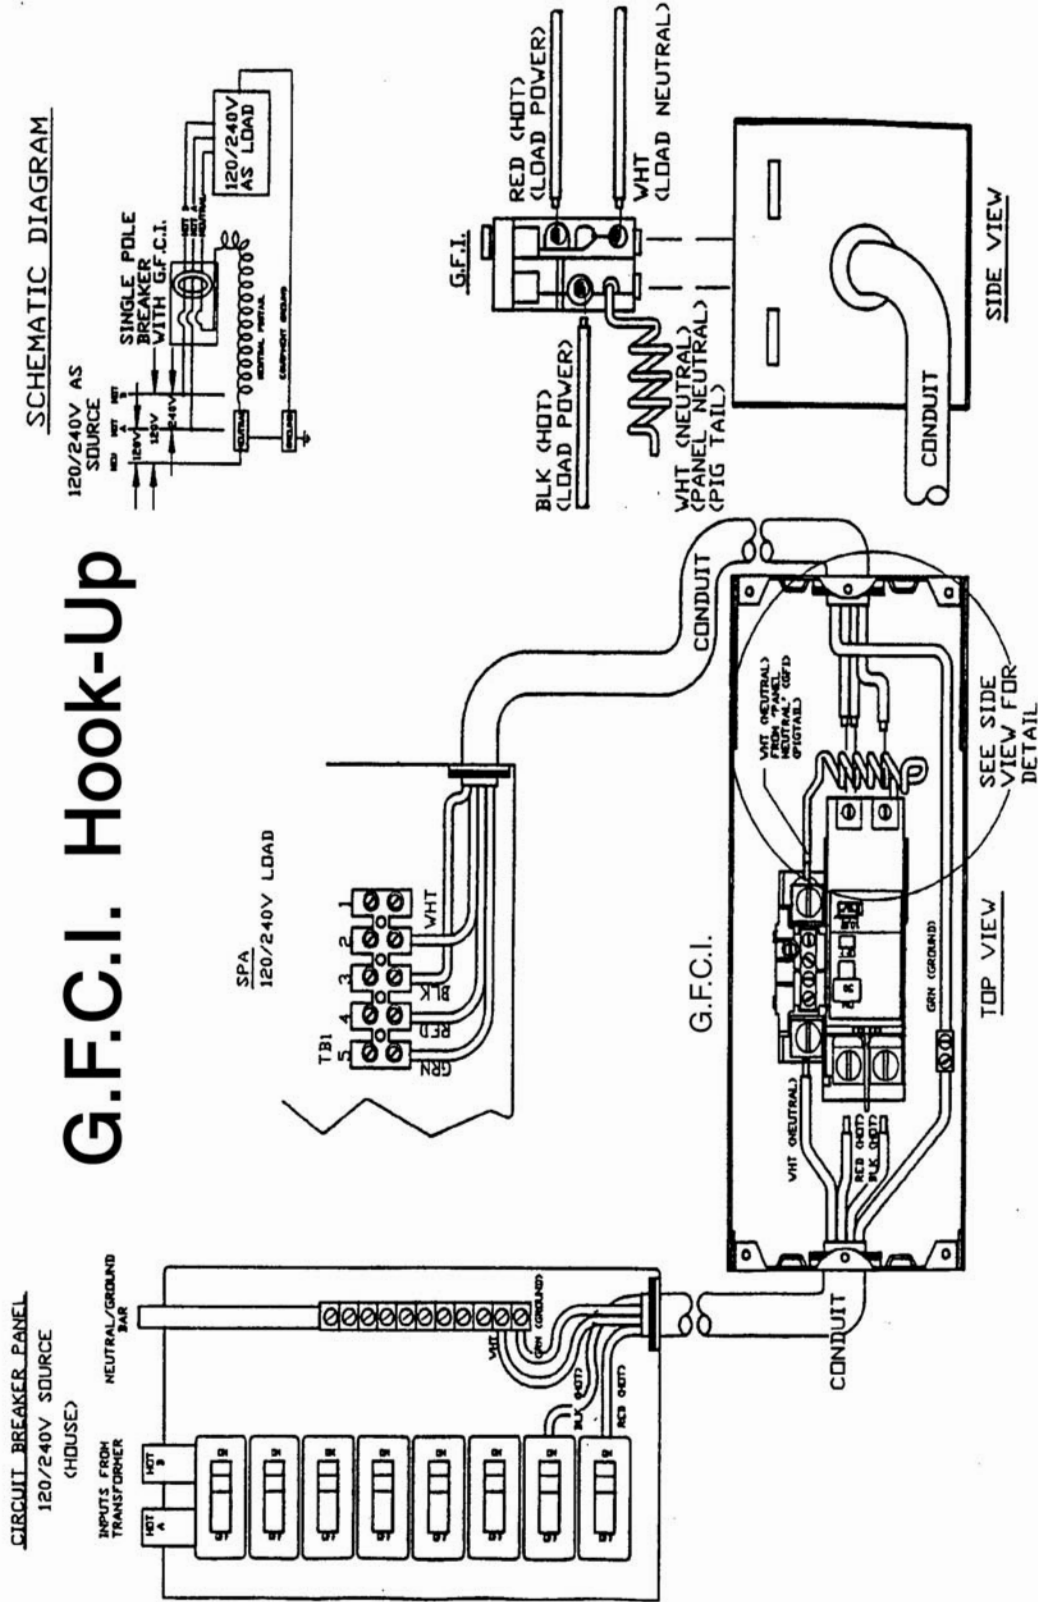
G.F.C.I. Hook-Up

CIRCUIT BREAKER PANEL
120/240V SOURCE
(HOUSE)

INPUTS FROM TRANSFORMER

HOT A

HOT B

NEUTRAL/GROUND BAR

WHT

GRN (GROUND)

BLK (HOT)

RED (HOT)

CONDUIT

SPA
120/240V LOAD

TB1
1 2 3 4 5

WHT

BLK

RED

GRN

CONDUIT

G.F.C.I.

WHT (NEUTRAL)

RED (HOT)

BLK (HOT)

GRN (GROUND)

WHT (NEUTRAL) FROM "PANEL NEUTRAL" (GFI) (PIGTAIL)

SEE SIDE VIEW FOR DETAIL

TOP VIEW

SCHEMATIC DIAGRAM

120/240V AS SOURCE

HOT A

HOT B

120V

120V

240V

NEUTRAL

GROUND

SINGLE POLE BREAKER WITH G.F.C.I.

NEUTRAL PIGTAIL

120/240V AS LOAD

G.F.I.

RED (HOT) (LOAD POWER)

WHT (LOAD NEUTRAL)

BLK (HOT) (LOAD POWER)

WHT (NEUTRAL) (PANEL NEUTRAL) (PIG TAIL)

CONDUIT

SIDE VIEW